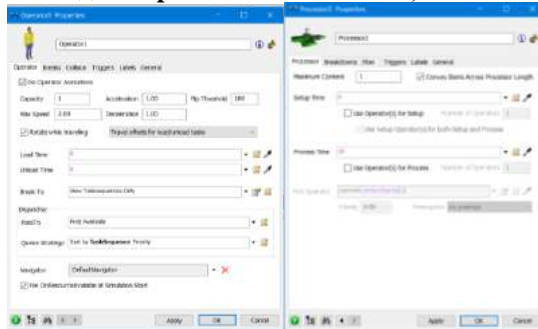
Operator1 Properties

Operator1

Operator Breaks Collision Triggers Labels General

Use Operator Animations

Capacity 1 Acceleration 1.00 Flip Threshold 180

Max Speed 2.00 Deceleration 1.00

Rotate while traveling Travel offsets for load/unload tasks

Load Time 0

Unload Time 0

Break To Show Tasksequences Only

Dispatcher

Pass To First Available

Queue Strategy Sort by TaskSequence Priority

Navigator DefaultNavigator

Fire OnResourceAvailable at Simulation Start

Apply OK Cancel

Processor1 Properties

Processor1

Processor Breakdowns Flow Triggers Labels General

Maximum Content 1 Convey Items Across Processor Length

Setup Time 0

Use Operator(s) for Setup Number of Operators 1

Use Setup Operator(s) for both Setup and Process

Process Time 10

Use Operator(s) for Process Number of Operators 1

Pick Operator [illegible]

Priority 0.00 Preemption No preempt

Apply OK Cancel